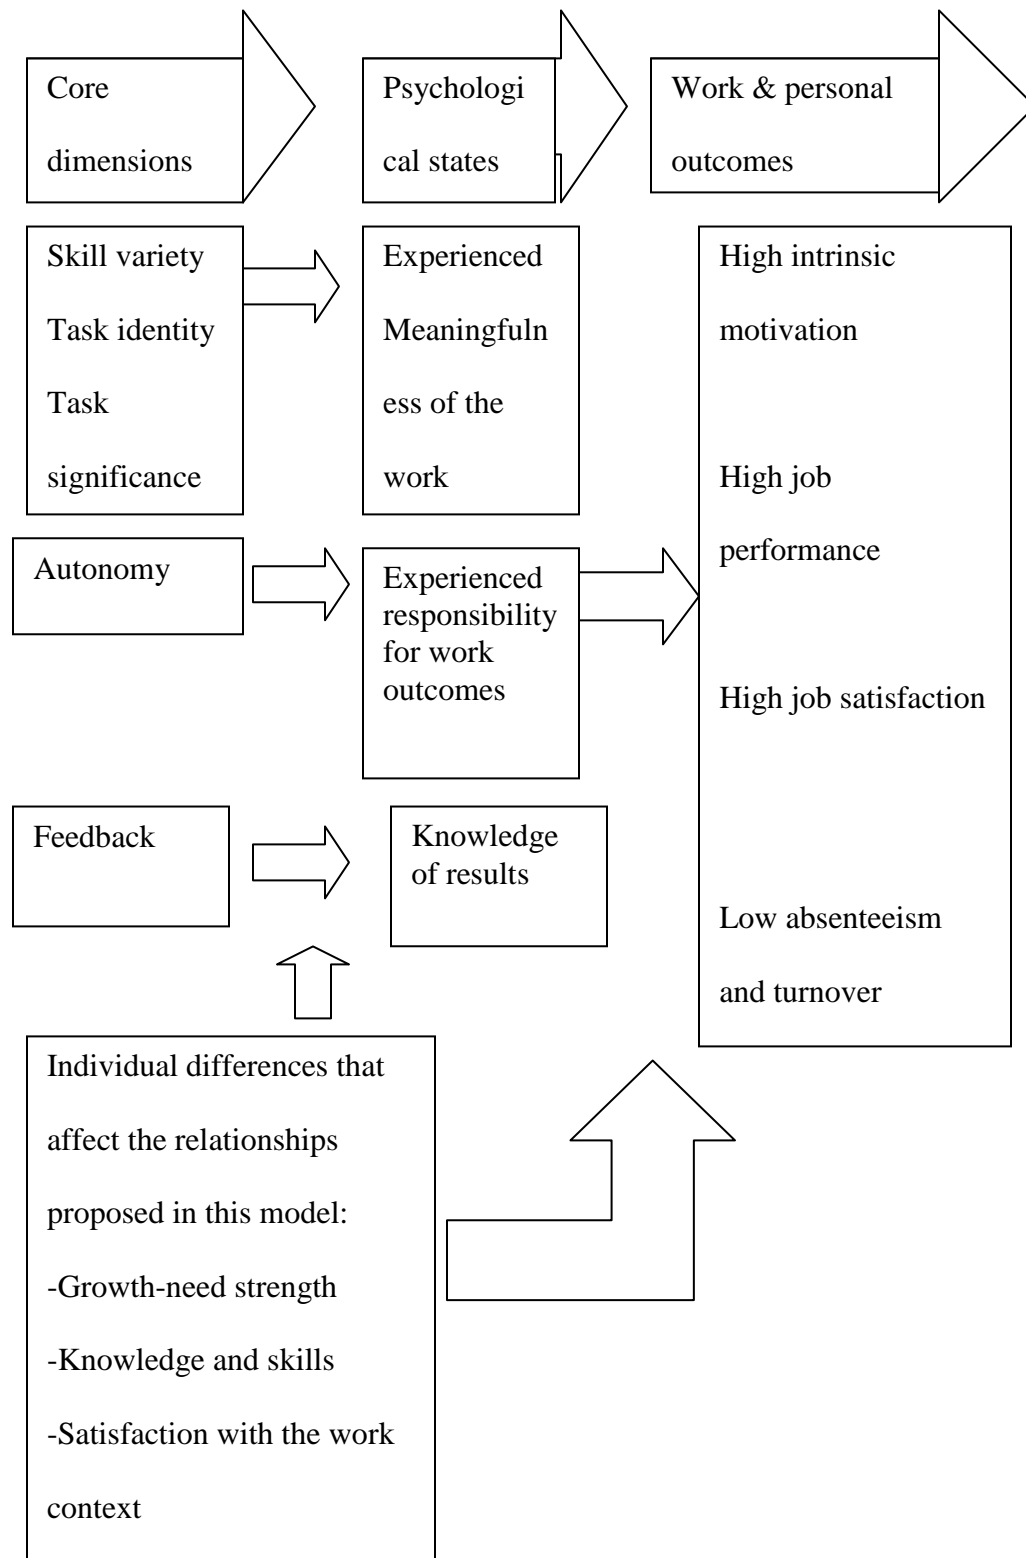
Core dimensions

Psychological states

Work & personal outcomes

Skill variety
Task identity
Task significance

Experienced Meaningfulness of the work

Autonomy

Experienced responsibility for work outcomes

Feedback

Knowledge of results

High intrinsic motivation

High job performance

High job satisfaction

Low absenteeism and turnover

Individual differences that affect the relationships proposed in this model:
-Growth-need strength
-Knowledge and skills
-Satisfaction with the work context